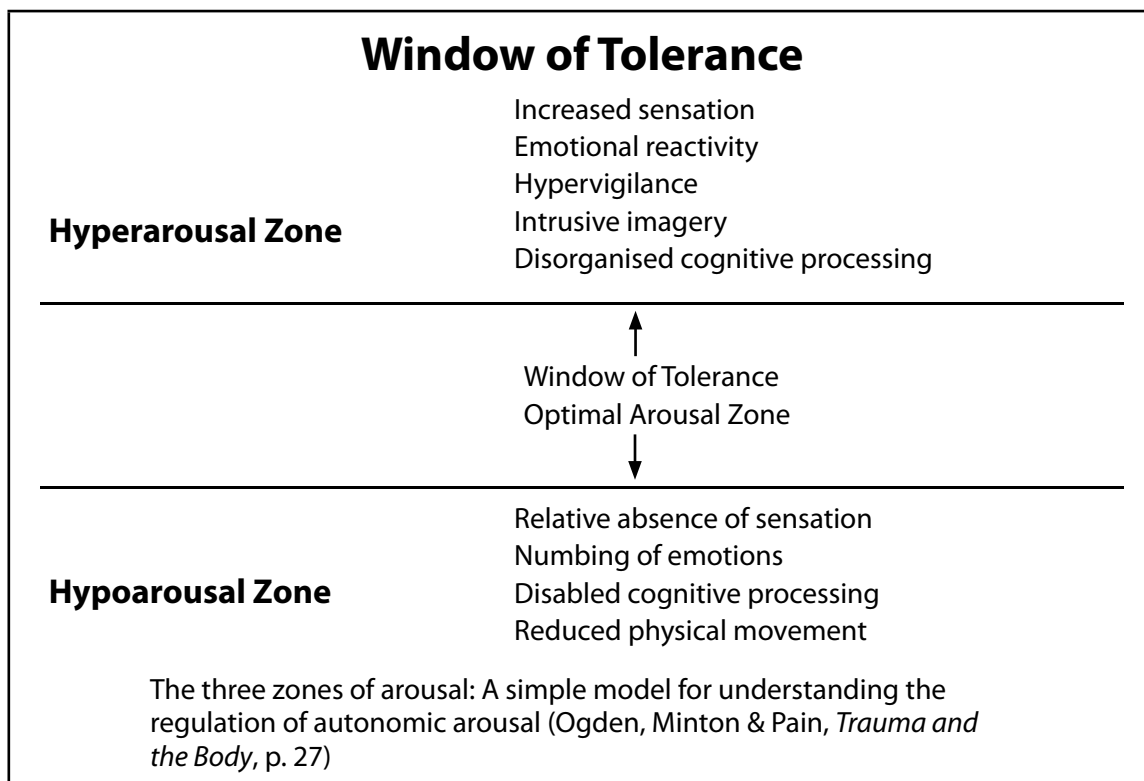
Window of Tolerance

Hyperarousal Zone

Increased sensation
Emotional reactivity
Hypervigilance
Intrusive imagery
Disorganised cognitive processing

Window of Tolerance
Optimal Arousal Zone

Hypoarousal Zone

Relative absence of sensation
Numbing of emotions
Disabled cognitive processing
Reduced physical movement

The three zones of arousal: A simple model for understanding the regulation of autonomic arousal (Ogden, Minton & Pain, Trauma and the Body, p. 27)